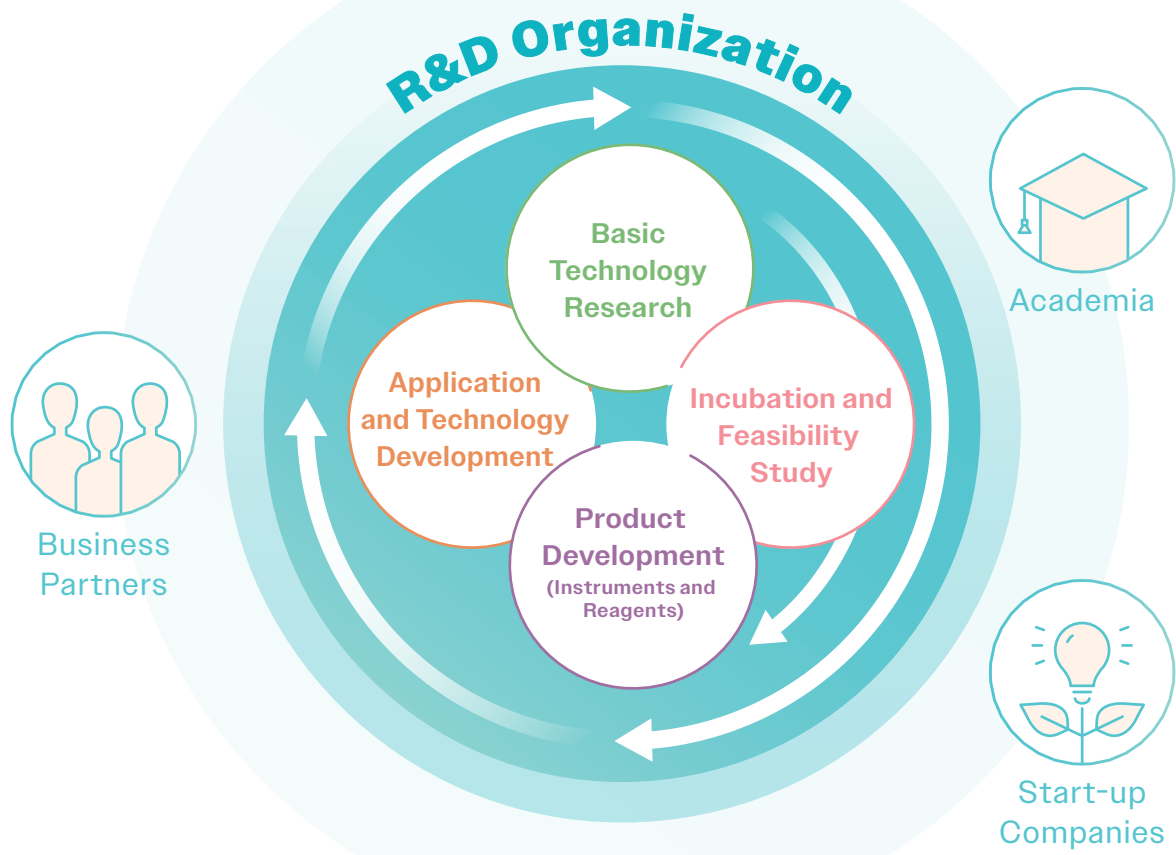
R&D Organization

Basic Technology Research

Application and Technology Development

Incubation and Feasibility Study

Product Development (Instruments and Reagents)

Academia

Business Partners

Start-up Companies